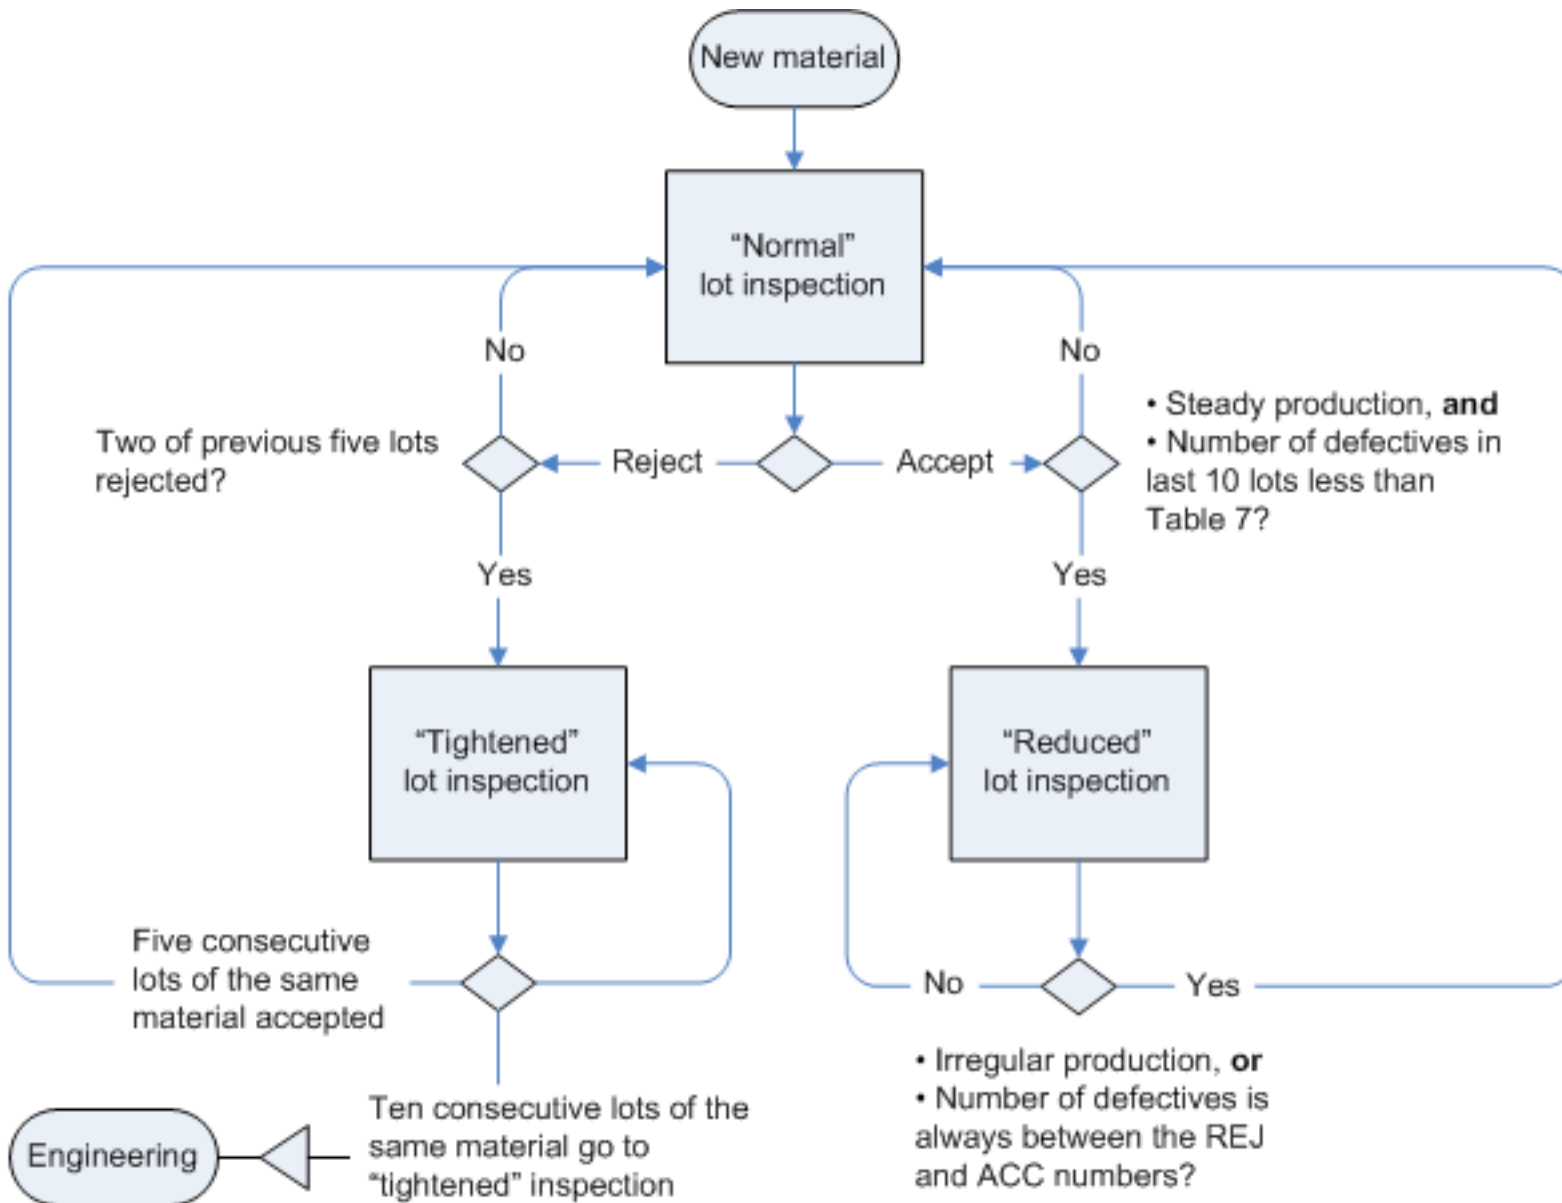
New material

“Normal” lot inspection

No

No

Two of previous five lots rejected?

Reject

Accept

• Steady production, **and**
• Number of defectives in last 10 lots less than Table 7?

Yes

Yes

“Tightened” lot inspection

“Reduced” lot inspection

Five consecutive lots of the same material accepted

No

Yes

• Irregular production, **or**
• Number of defectives is always between the REJ and ACC numbers?

Engineering

Ten consecutive lots of the same material go to “tightened” inspection